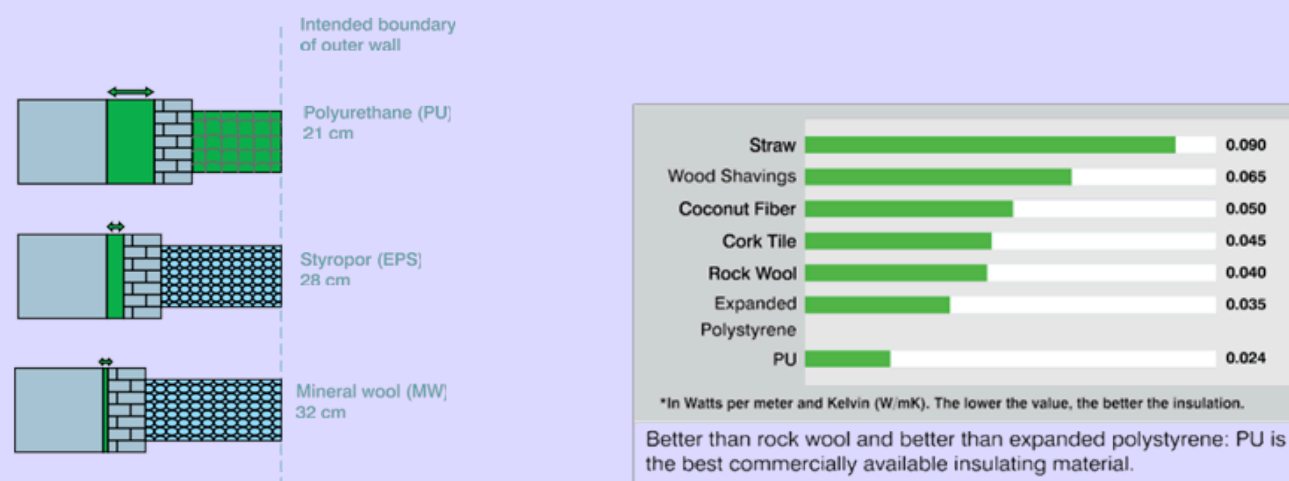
Intended boundary of outer wall

Polyurethane (PU) 21 cm

Styropor (EPS) 28 cm

Mineral wool (MW) 32 cm

| | |
|---|---|
| Straw | 0.090 |
| Wood Shavings | 0.065 |
| Coconut Fiber | 0.050 |
| Cork Tile | 0.045 |
| Rock Wool | 0.040 |
| Expanded Polystyrene | 0.035 |
| PU | 0.024 |

*In Watts per meter and Kelvin (W/mK). The lower the value, the better the insulation.

Better than rock wool and better than expanded polystyrene: PU is the best commercially available insulating material.